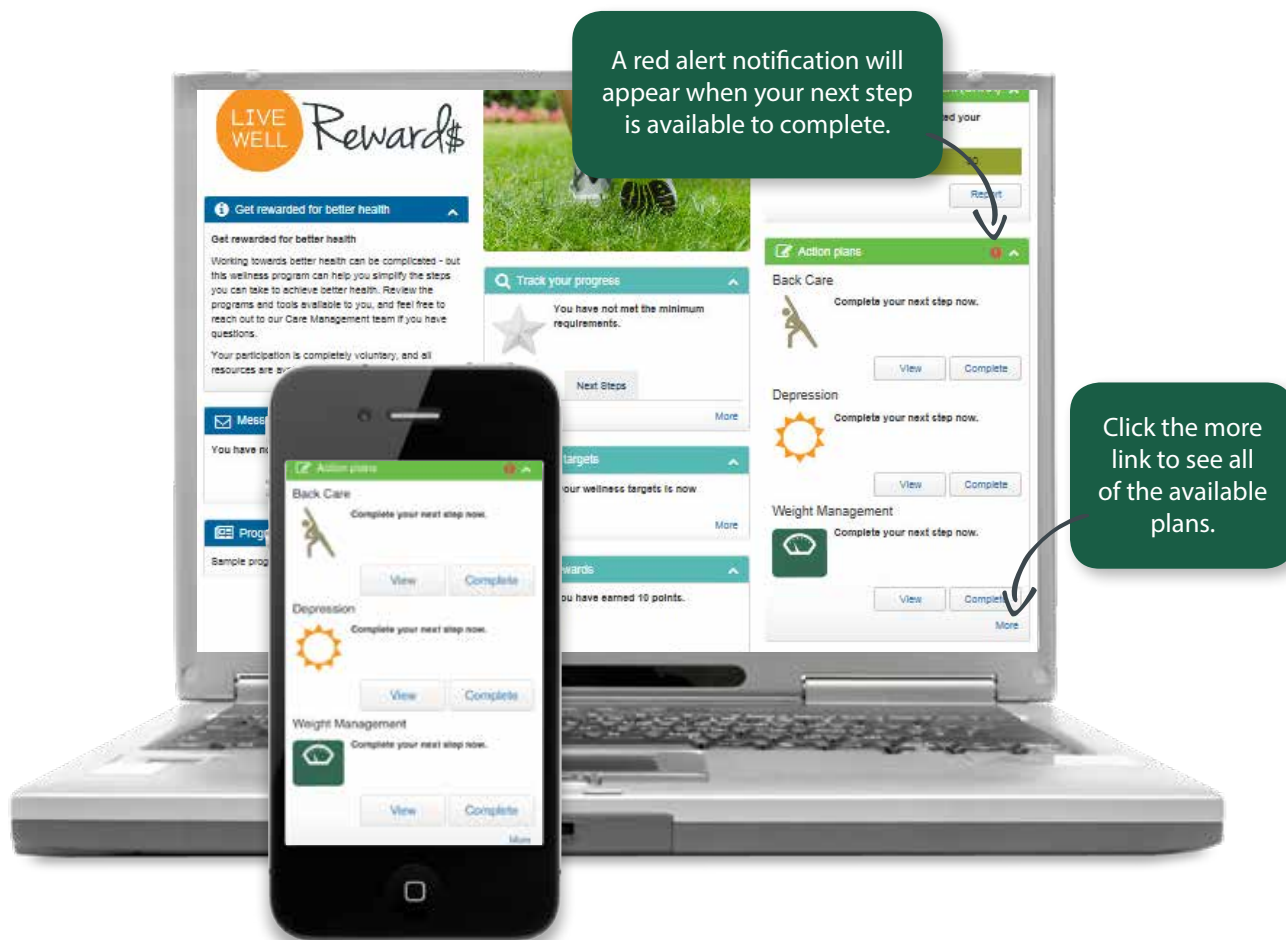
A red alert notification will appear when your next step is available to complete.

Click the more link to see all of the available plans.

LIVE WELL Reward$

Get rewarded for better health

Get rewarded for better health

Working towards better health can be complicated - but this wellness program can help you simplify the steps you can take to achieve better health. Review the programs and tools available to you, and feel free to reach out to our Care Management team if you have questions.

Your participation is completely voluntary, and all resources are av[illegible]

Mess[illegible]

You have n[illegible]

Prog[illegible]

Sample prog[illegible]

Track your progress

You have not met the minimum requirements.

Next Steps

More

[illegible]targets

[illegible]our wellness targets is now

More

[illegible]wards

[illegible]ou have earned 10 points.

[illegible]ed your

Report

Action plans

Back Care

Complete your next step now.

View

Complete

Depression

Complete your next step now.

View

Complete

Weight Management

Complete your next step now.

View

Complete

More

Action plans

Back Care

Complete your next step now.

View

Complete

Depression

Complete your next step now.

View

Complete

Weight Management

Complete your next step now.

View

Complete

More